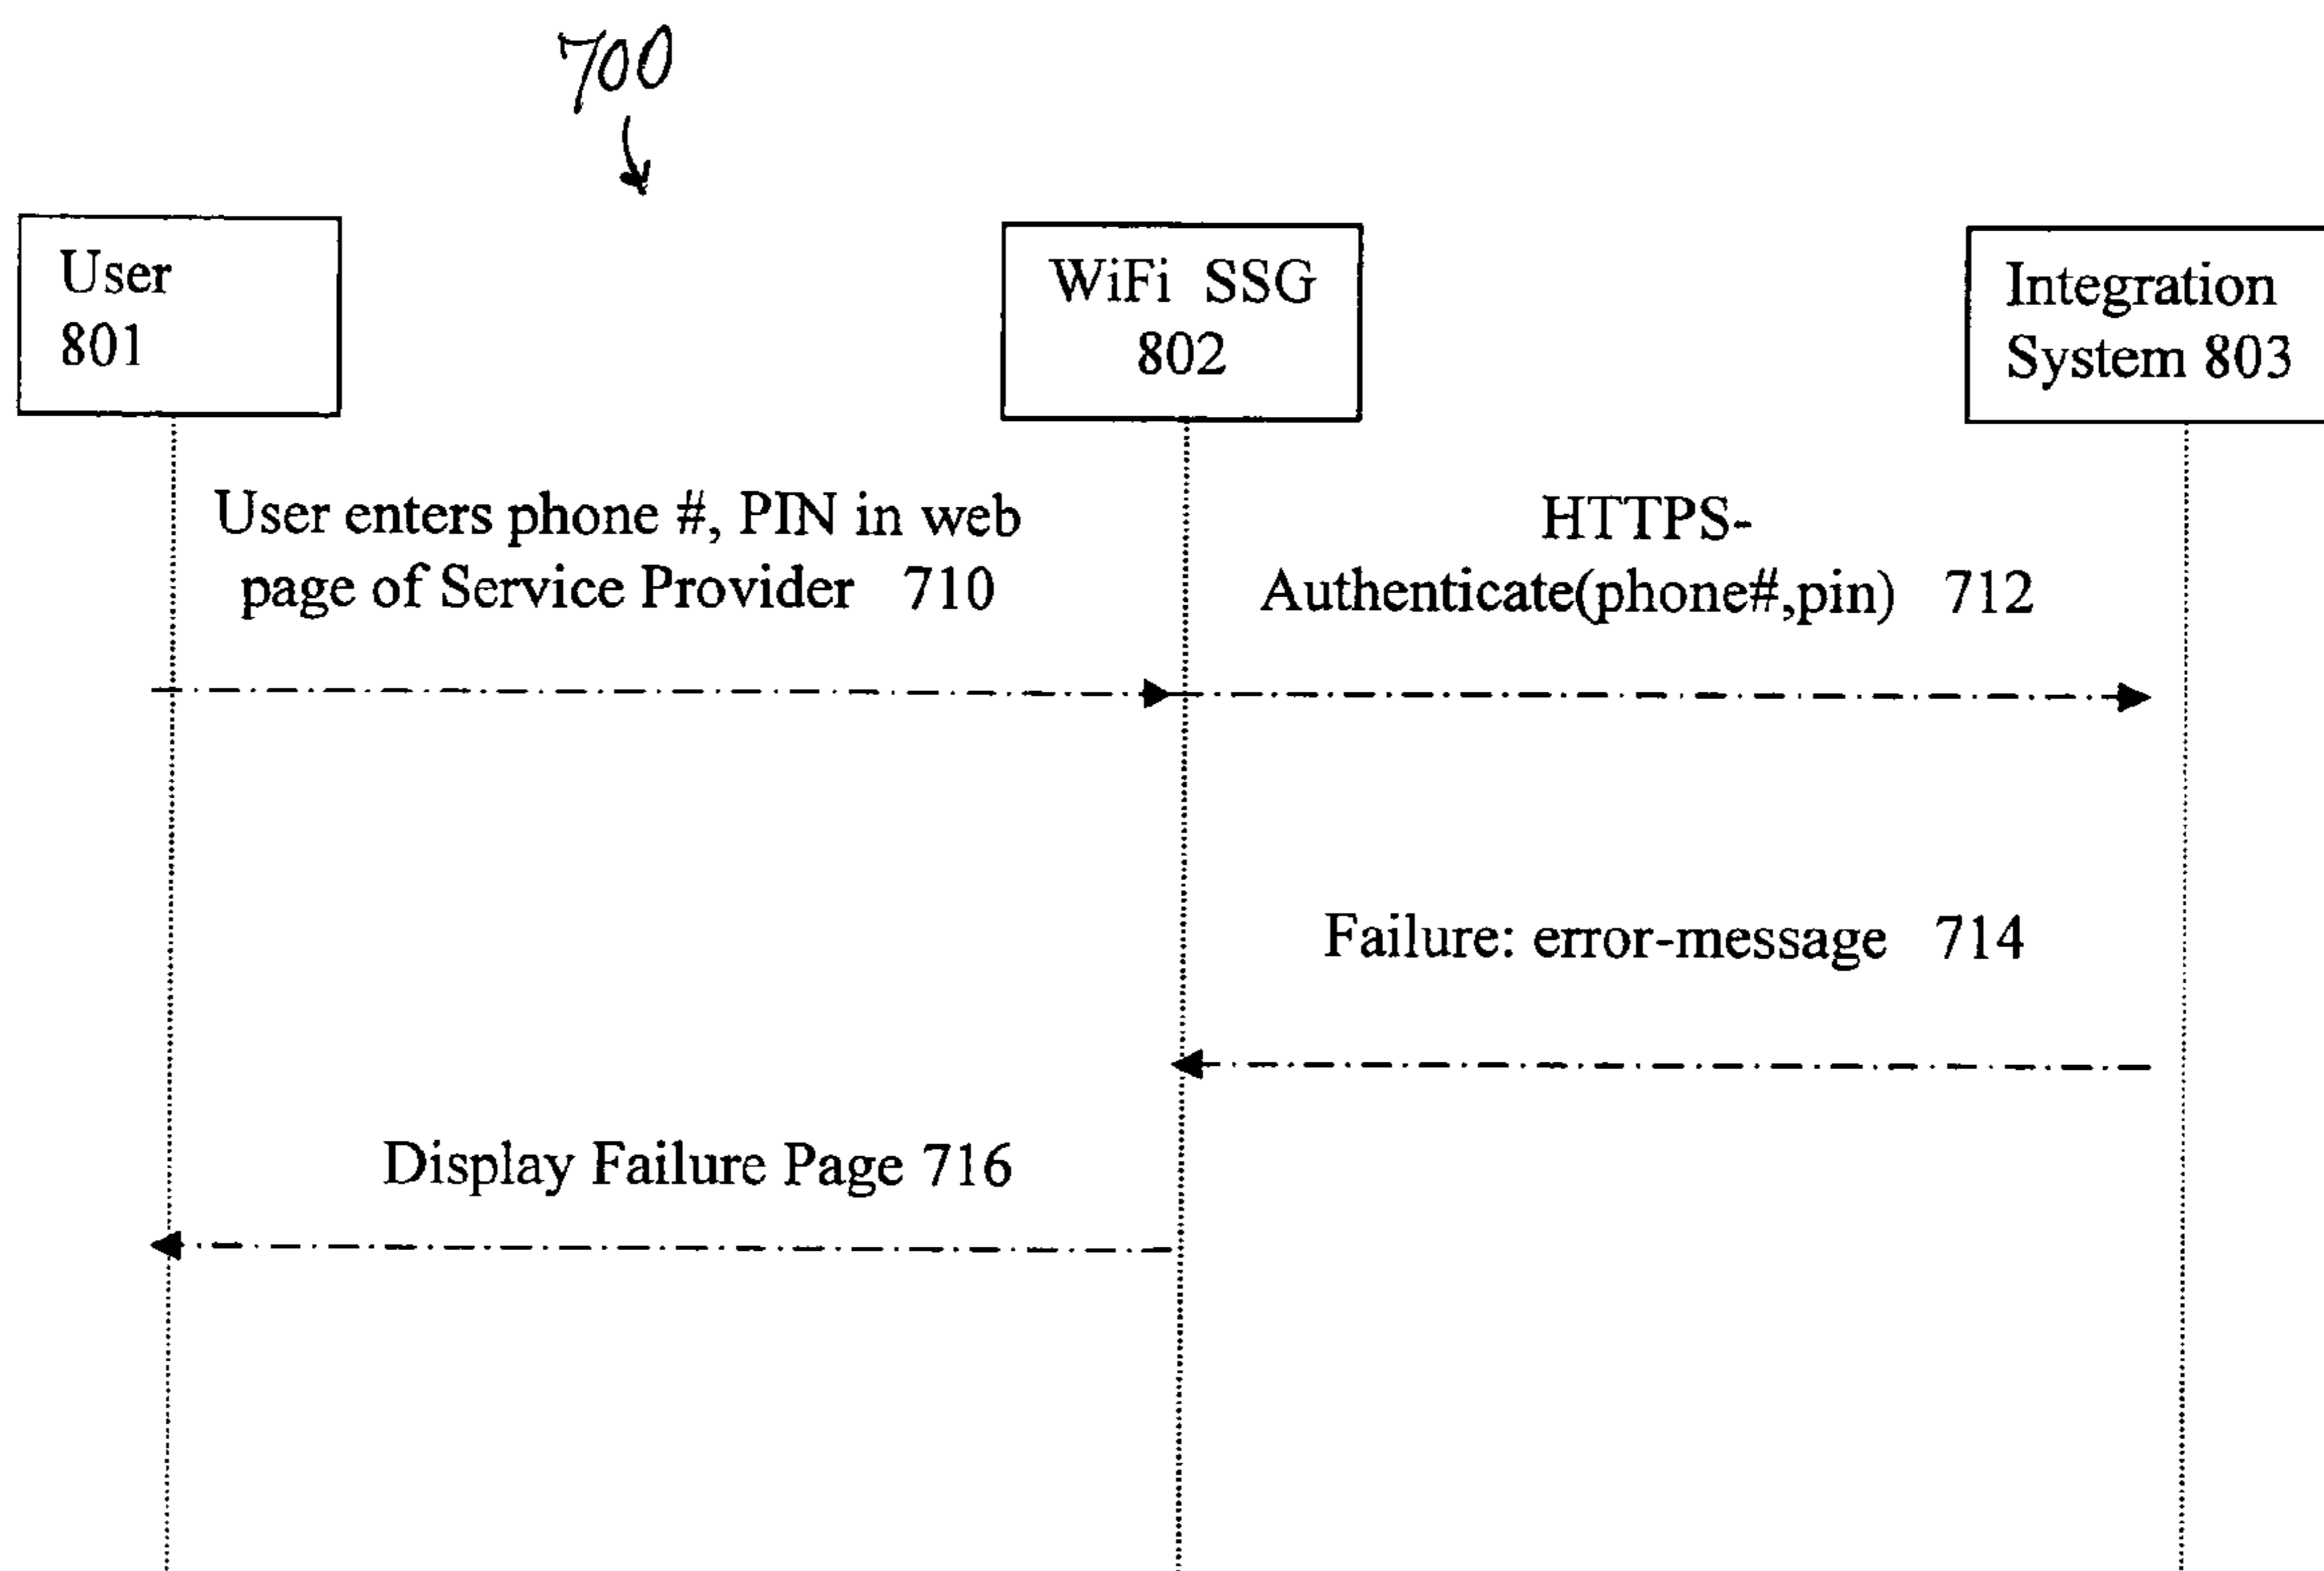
700

User 801

WiFi SSG 802

Integration System 803

User enters phone #, PIN in web page of Service Provider 710

HTTPS-Authenticate(phone#,pin) 712

Failure: error-message 714

Display Failure Page 716